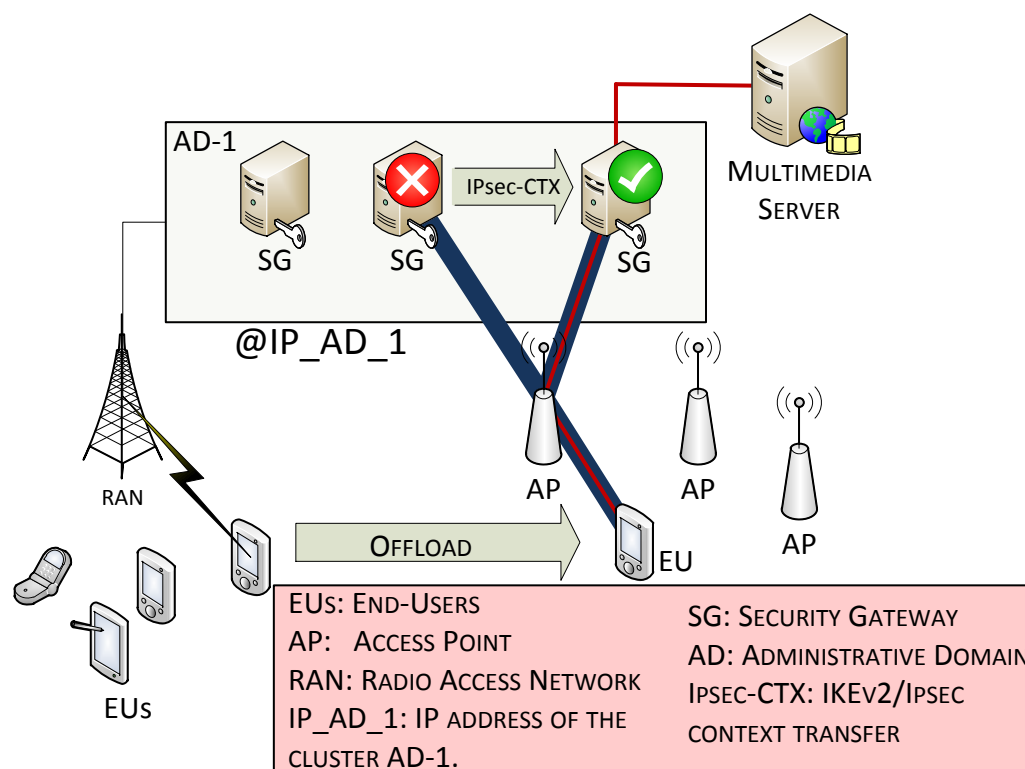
AD-1

SG

SG

IPsec-CTX

SG

Multimedia Server

@IP_AD_1

RAN

AP

AP

AP

Offload

EU

EUs

EUs: End-Users
AP: Access Point
RAN: Radio Access Network
IP_AD_1: IP address of the cluster AD-1.

SG: Security Gateway
AD: Administrative Domain
Ipsec-CTX: IKEv2/Ipsec context transfer